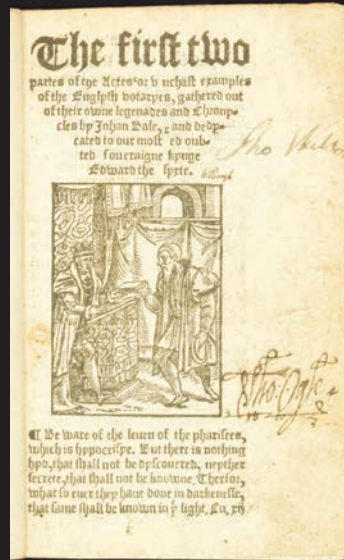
The first two partes of the Actes/or unchast examples of the Englysh votaryes, gathered out of their owne legenades and Chronycles by Johan Bale, and dedycated to our most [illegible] sоueraigne kynge Edwarde the syxte.

Tho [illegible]

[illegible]

Tho. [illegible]

Be ware of the leuen of the pharisees, which is hypocrisye. But there is nothing hyd, that shall not be dyscouered, neyther secrete, that shall not be knowne. Therfor, what so euer they haue done in darknesse, that same shall be knowen in ẏ light. Lu. xii